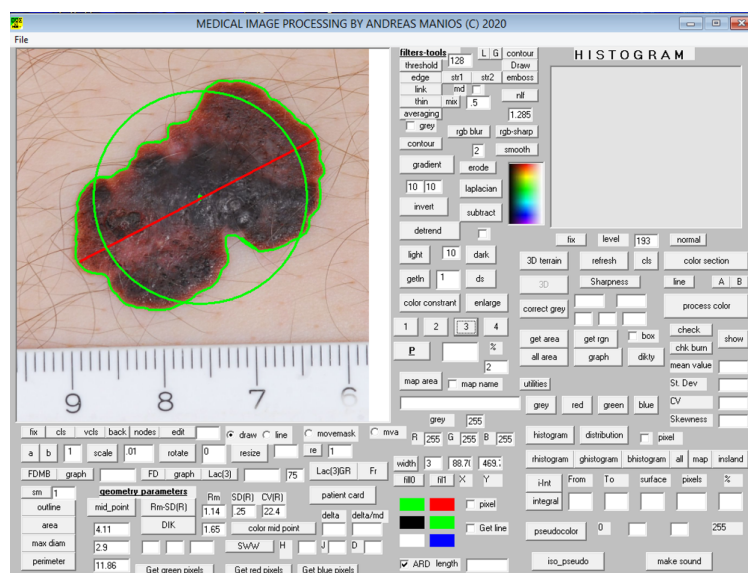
MEDICAL IMAGE PROCESSING BY ANDREAS MANIOS (C) 2020

File

9 8 7 6

filters-tools L G contour
threshold 128 Draw
edge str1 str2 emboss
link md
thin mix .5 nlf
averaging 1.285
grey rgb blur rgb-sharp
contour 2 smooth
gradient erode
10 10 laplacian
invert subtract
detrend
light 10 dark
getln 1 ds
color constrant enlarge
1 2 3 4
P %
2
map area map name
grey 255
R 255 G 255 B 255
width 3 88.70 469.
fill0 fill1 X Y
pixel
Get line
ARD length

HISTOGRAM

fix level 193 normal
3D terrain refresh cls color section
3D Sharpness line A B
correct grey process color
box
get area get rgn check show
all area graph dikty chk burn
mean value
utilities St. Dev
grey red green blue CV
Skewness
histogram distribution pixel
rhistogram ghistogram bhistogram all map insland
i-Int From To surface pixels %
integral
pseudocolor 0 255
iso_pseudo make sound

fix cls vcls back nodes edit draw line movemask mva
a b 1 scale .01 rotate 0 resize re 1
FDMB graph FD graph Lac(3) 75 Lac(3)GR Fr
sm 1 geometry parameters Rm SD(R) CV(R) patient card
outline mid_point Rm-SD(R) 1.14 .25 22.4
area 4.11 DIK 1.65 color mid point delta delta/md
max diam 2.9 SWW H J D
perimeter 11.86 Get green pixels Get red pixels Get blue pixels